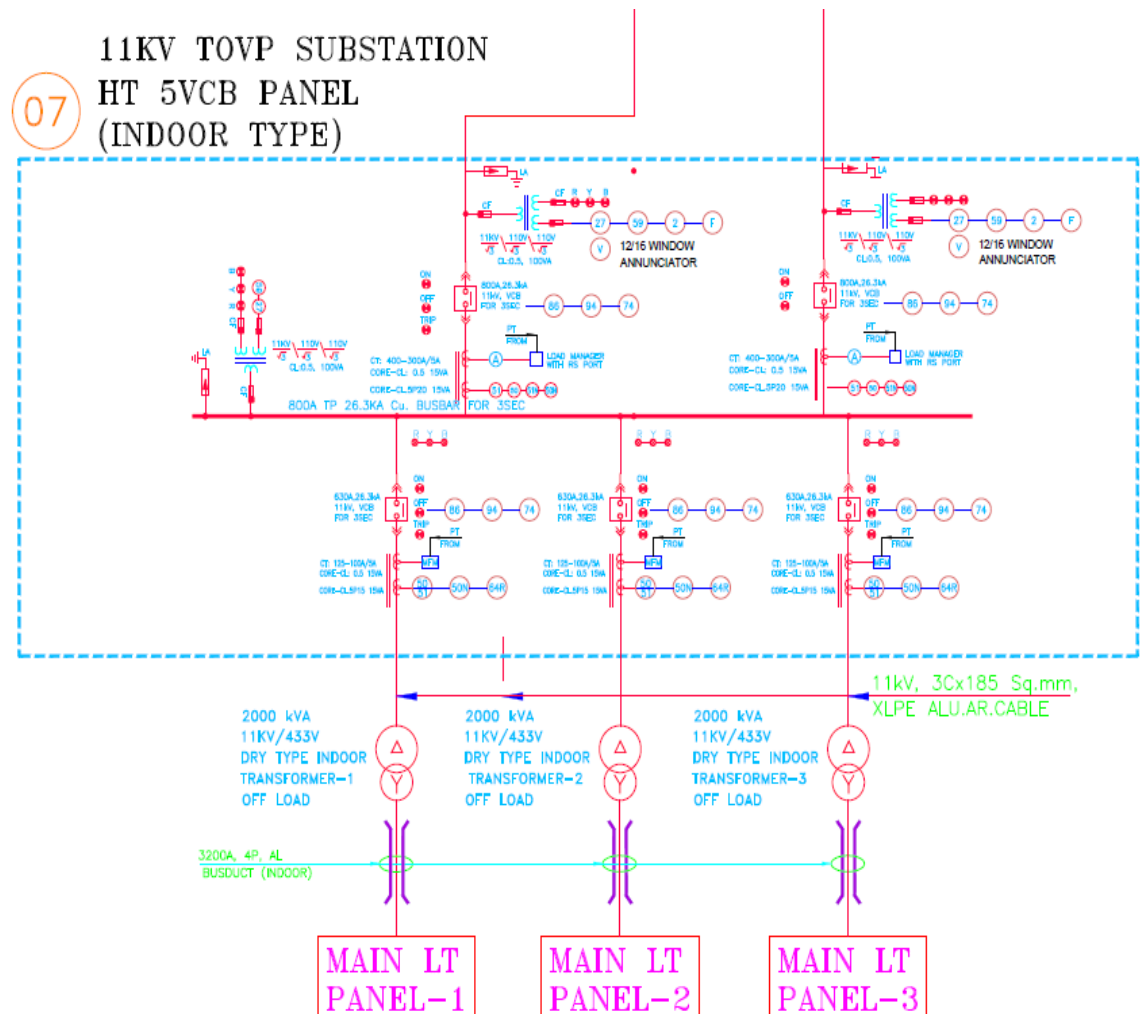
07

11KV TOVP SUBSTATION
HT 5VCB PANEL
(INDOOR TYPE)

LA
CF R Y B
CF
27 59 2 F
$\frac{11KV}{\sqrt{3}}$ $\frac{110V}{\sqrt{3}}$ $\frac{110V}{\sqrt{3}}$
CL:0.5, 100VA
V
12/16 WINDOW ANNUNCIATOR
ON
OFF
TRIP
800A,26.3kA 11kV, VCB FOR 3SEC
86 94 74
PT FROM
CT: 400-300A/5A
CORE-CL: 0.5 15VA
CORE-CL.5P20 15VA
A
LOAD MANAGER WITH RS PORT
51 50 51N 50N

LA
CF R Y B
CF
27 59 2 F
$\frac{11KV}{\sqrt{3}}$ $\frac{110V}{\sqrt{3}}$ $\frac{110V}{\sqrt{3}}$
CL:0.5, 100VA
V
12/16 WINDOW ANNUNCIATOR
ON
OFF
800A,26.3kA 11kV, VCB FOR 3SEC
86 94 74
PT FROM
CT: 400-300A/5A
CORE-CL: 0.5 15VA
CORE-CL.5P20 15VA
A
LOAD MANAGER WITH RS PORT
51 50 51N 50N

LA
$\frac{11KV}{\sqrt{3}}$ $\frac{110V}{\sqrt{3}}$ $\frac{110V}{\sqrt{3}}$
CL:0.5, 100VA

800A TP 26.3KA Cu. BUSBAR FOR 3SEC

R Y B
ON
630A,26.3kA 11kV, VCB FOR 3SEC
OFF
TRIP
86 94 74
PT FROM
MFM
CT: 125-100A/5A
CORE-CL: 0.5 15VA
CORE-CL.5P15 15VA
50 51 50N 64R

R Y B
ON
630A,26.3kA 11kV, VCB FOR 3SEC
OFF
TRIP
86 94 74
PT FROM
MFM
CT: 125-100A/5A
CORE-CL: 0.5 15VA
CORE-CL.5P15 15VA
50 51 50N 64R

R Y B
ON
630A,26.3kA 11kV, VCB FOR 3SEC
OFF
TRIP
86 94 74
PT FROM
MFM
CT: 125-100A/5A
CORE-CL: 0.5 15VA
CORE-CL.5P15 15VA
50 51 50N 64R

11kV, 3Cx185 Sq.mm, XLPE ALU.AR.CABLE

2000 kVA 11KV/433V DRY TYPE INDOOR TRANSFORMER-1 OFF LOAD

2000 kVA 11KV/433V DRY TYPE INDOOR TRANSFORMER-2 OFF LOAD

2000 kVA 11KV/433V DRY TYPE INDOOR TRANSFORMER-3 OFF LOAD

3200A, 4P, AL BUSDUCT (INDOOR)

MAIN LT PANEL-1

MAIN LT PANEL-2

MAIN LT PANEL-3